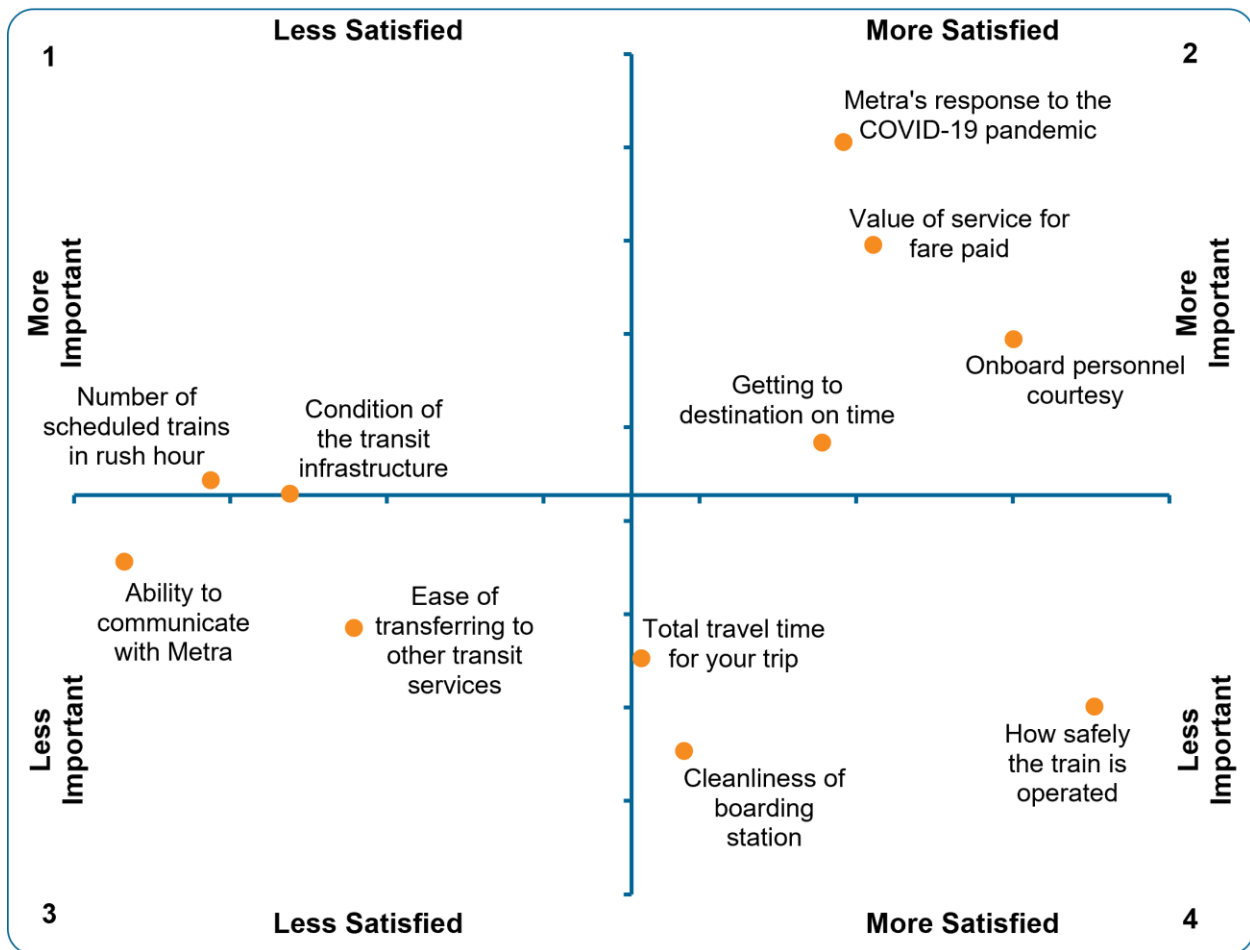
Less Satisfied

More Satisfied

1

2

More Important

More Important

Metra's response to the COVID-19 pandemic

Value of service for fare paid

Onboard personnel courtesy

Getting to destination on time

Number of scheduled trains in rush hour

Condition of the transit infrastructure

Ability to communicate with Metra

Ease of transferring to other transit services

Total travel time for your trip

Cleanliness of boarding station

How safely the train is operated

Less Important

Less Important

3

Less Satisfied

More Satisfied

4